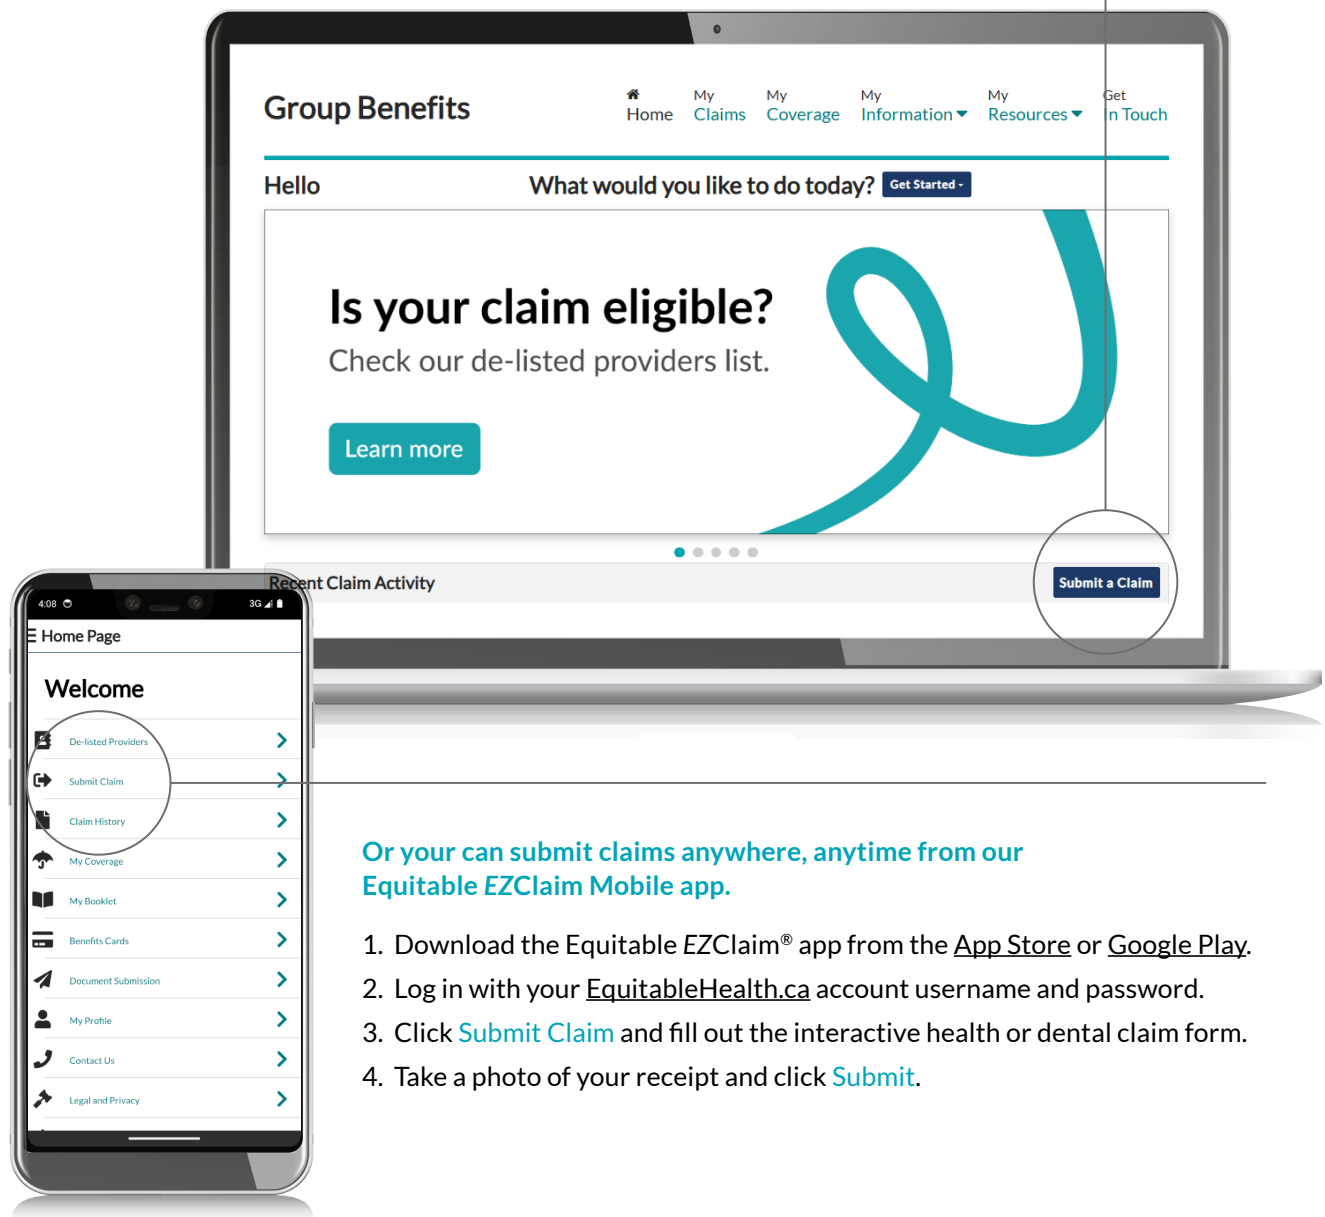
Group Benefits

Home My Claims My Coverage My Information My Resources Get In Touch

Hello What would you like to do today? Get Started

Is your claim eligible?
Check our de-listed providers list.

Learn more

Recent Claim Activity Submit a Claim

4:08 3G

Home Page

Welcome

De-listed Providers
Submit Claim
Claim History
My Coverage
My Booklet
Benefits Cards
Document Submission
My Profile
Contact Us
Legal and Privacy

Or your can submit claims anywhere, anytime from our Equitable EZClaim Mobile app.

1. Download the Equitable EZClaim® app from the App Store or Google Play.
2. Log in with your EquitableHealth.ca account username and password.
3. Click Submit Claim and fill out the interactive health or dental claim form.
4. Take a photo of your receipt and click Submit.